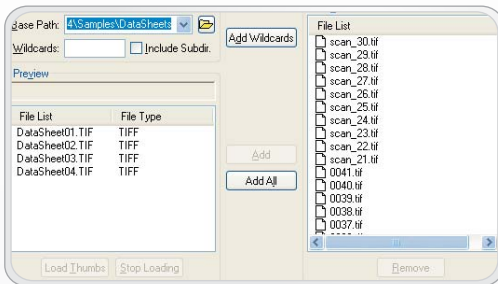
Base Path: 4\Samples\DataSheets
Wildcards:
Include Subdir.
Add Wildcards
Preview

| File List | File Type |
|---|---|
| DataSheet01.TIF | TIFF |
| DataSheet02.TIF | TIFF |
| DataSheet03.TIF | TIFF |
| DataSheet04.TIF | TIFF |

Add
Add All
Load Thumbs
Stop Loading

File List
scan_30.tif
scan_29.tif
scan_28.tif
scan_27.tif
scan_26.tif
scan_25.tif
scan_24.tif
scan_23.tif
scan_22.tif
scan_21.tif
0041.tif
0040.tif
0039.tif
0038.tif
0037.tif
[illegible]
Remove